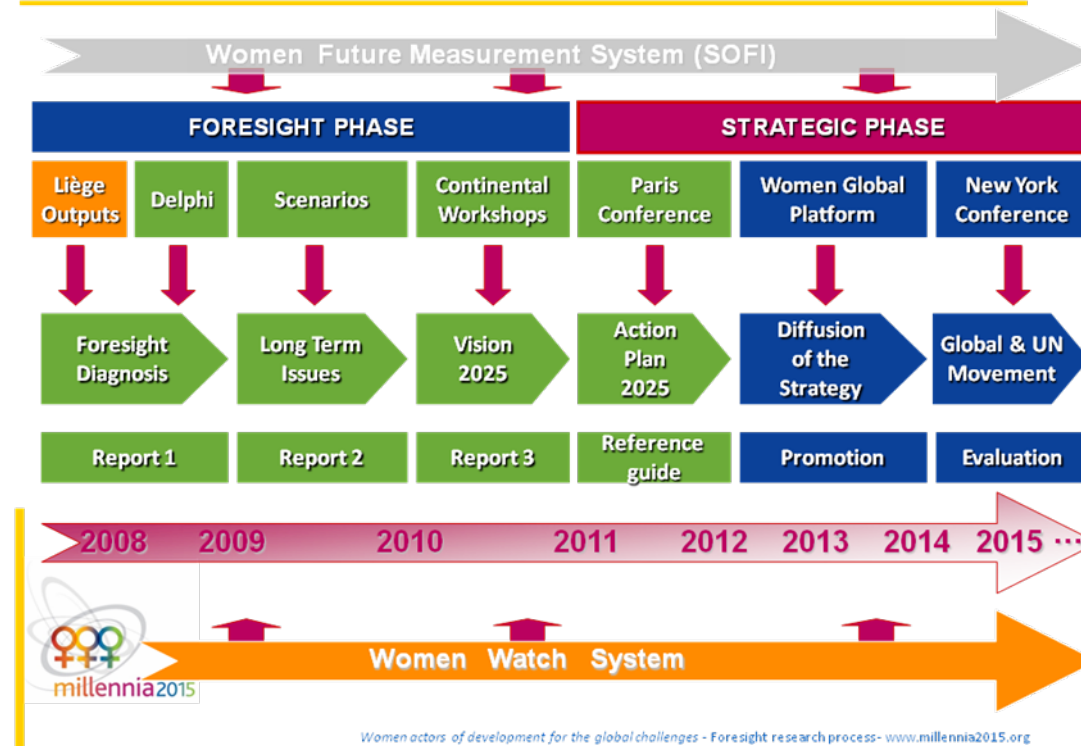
Women Future Measurement System (SOFI)

FORESIGHT PHASE

STRATEGIC PHASE

Liège Outputs

Delphi

Scenarios

Continental Workshops

Paris Conference

Women Global Platform

New York Conference

Foresight Diagnosis

Long Term Issues

Vision 2025

Action Plan 2025

Diffusion of the Strategy

Global & UN Movement

Report 1

Report 2

Report 3

Reference guide

Promotion

Evaluation

2008 2009 2010 2011 2012 2013 2014 2015 ···

millennia2015

Women Watch System

Women actors of development for the global challenges - Foresight research process- www.millennia2015.org